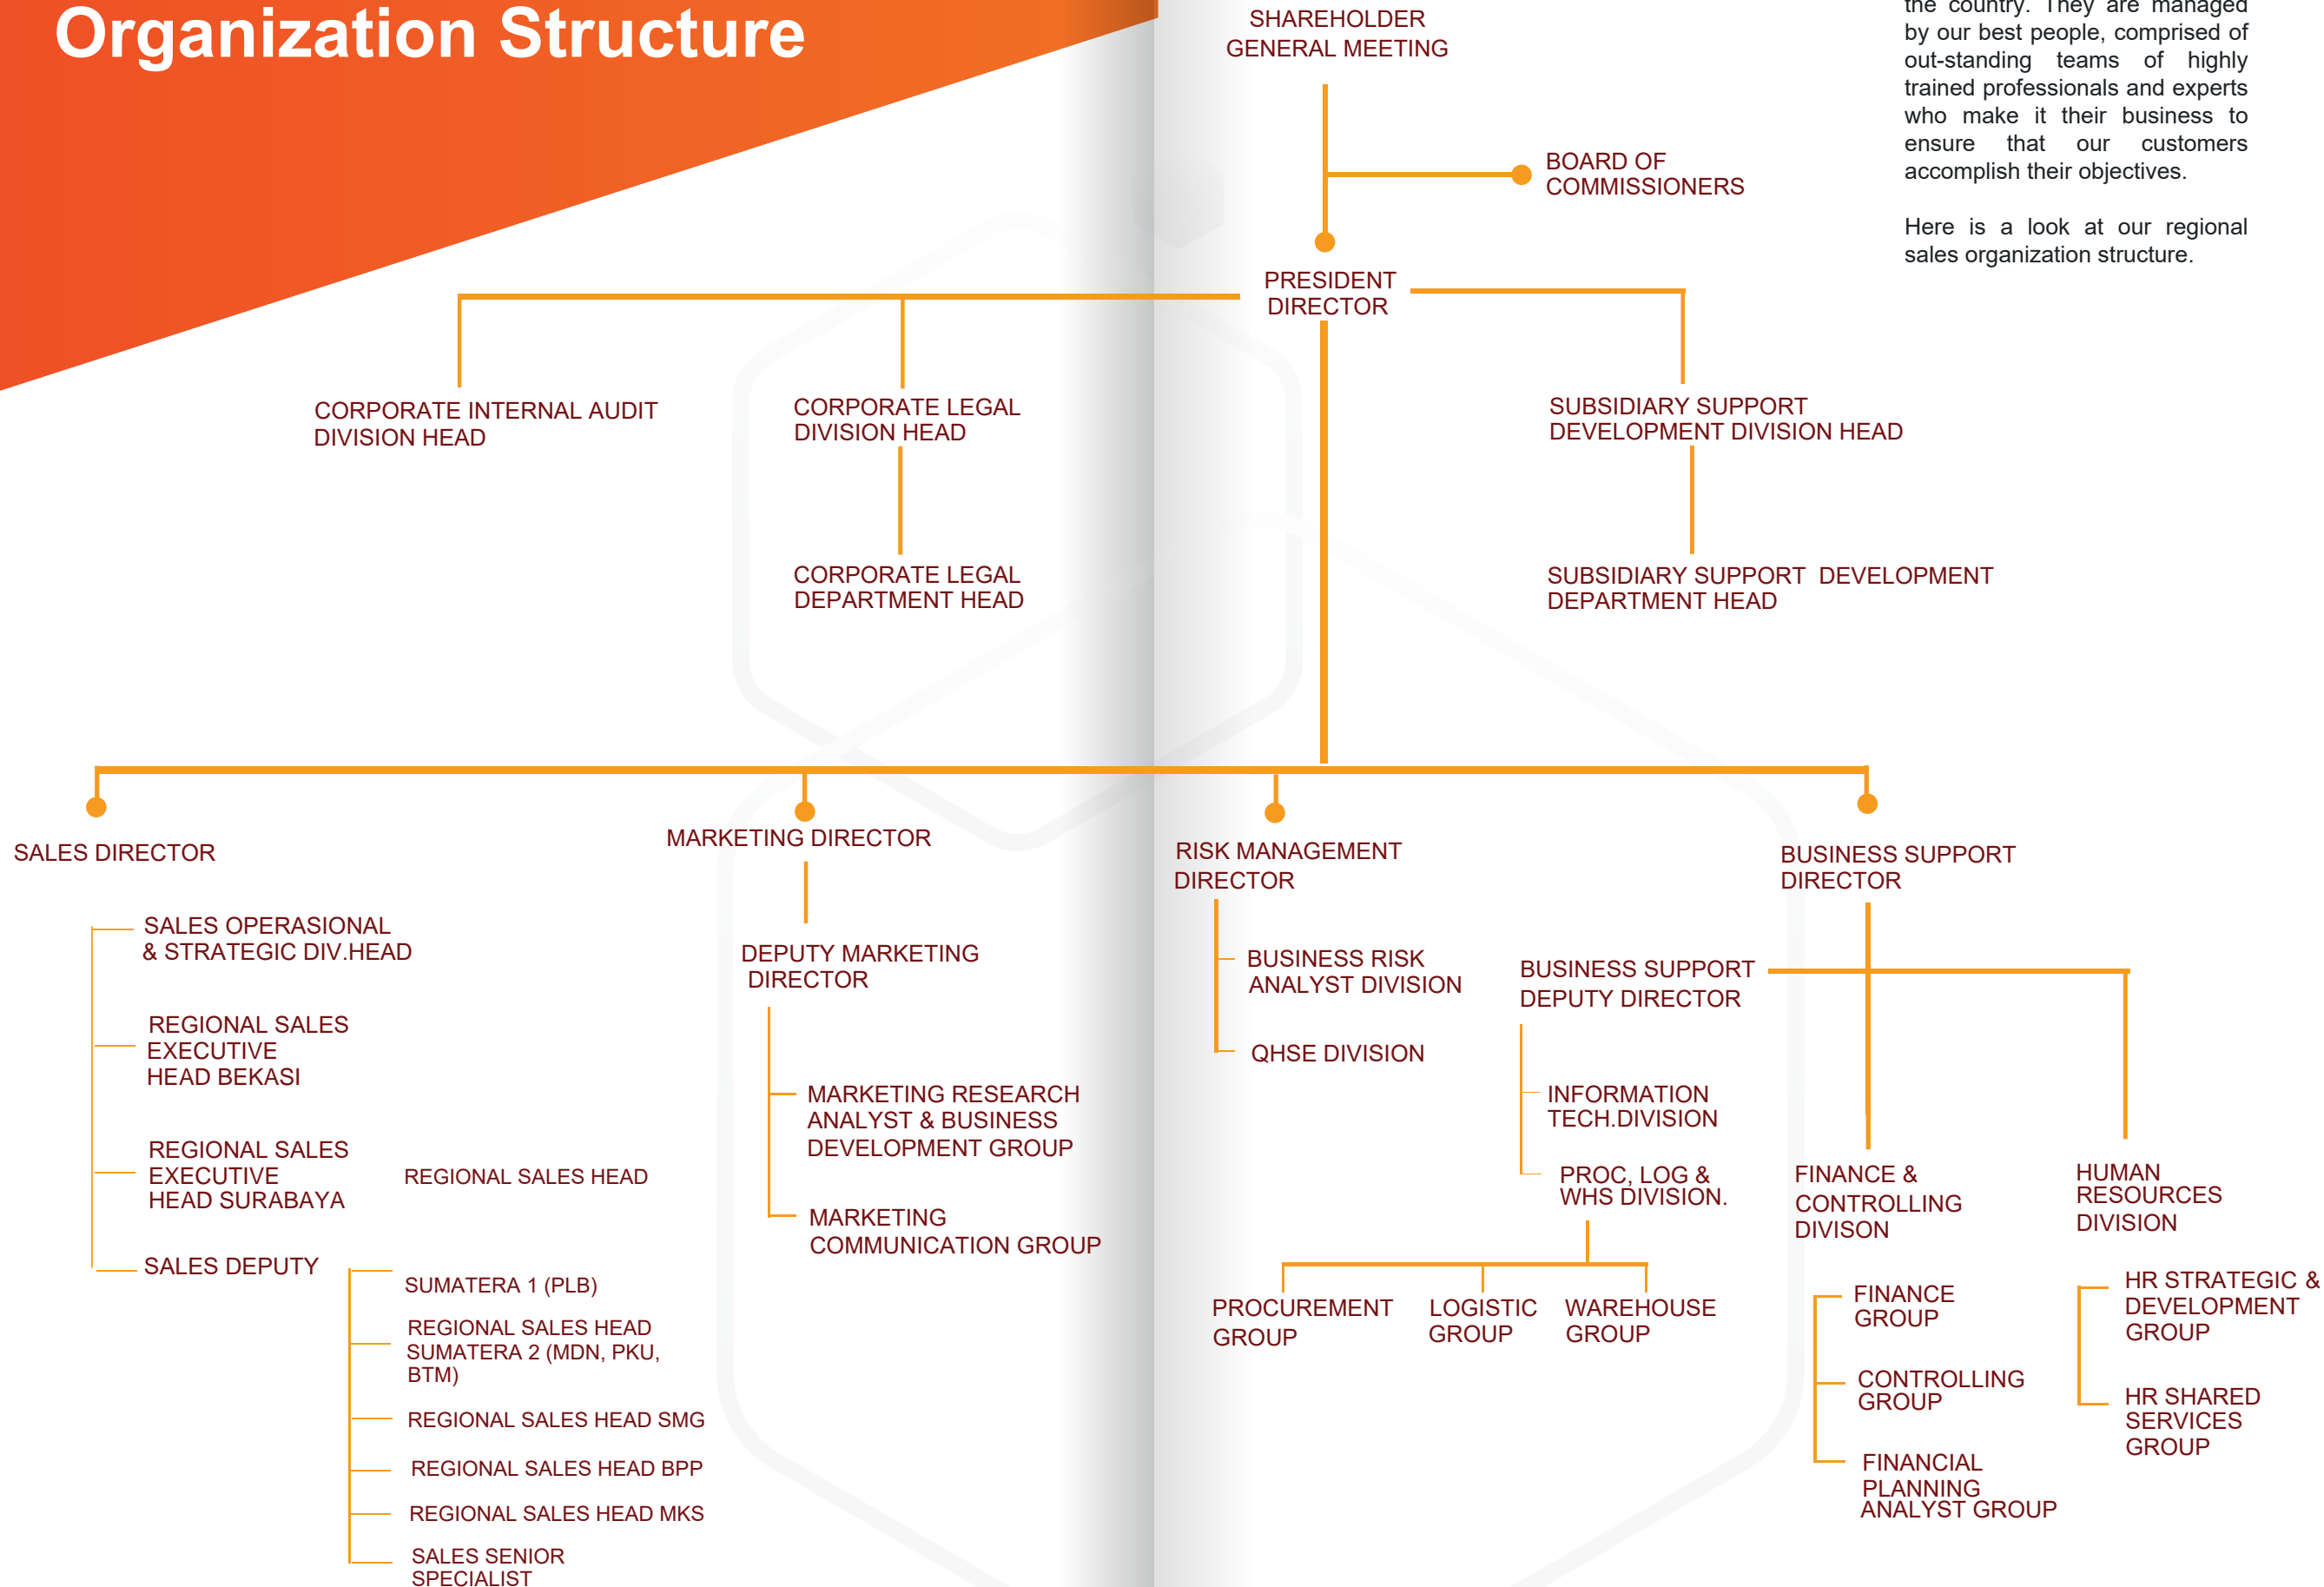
Organization Structure

the country. They are managed by our best people, comprised of out-standing teams of highly trained professionals and experts who make it their business to ensure that our customers accomplish their objectives.

Here is a look at our regional sales organization structure.

SHAREHOLDER GENERAL MEETING

BOARD OF COMMISSIONERS

PRESIDENT DIRECTOR

CORPORATE INTERNAL AUDIT DIVISION HEAD

CORPORATE LEGAL DIVISION HEAD

CORPORATE LEGAL DEPARTMENT HEAD

SUBSIDIARY SUPPORT DEVELOPMENT DIVISION HEAD

SUBSIDIARY SUPPORT DEVELOPMENT DEPARTMENT HEAD

SALES DIRECTOR

SALES OPERASIONAL & STRATEGIC DIV.HEAD

REGIONAL SALES EXECUTIVE HEAD BEKASI

REGIONAL SALES EXECUTIVE HEAD SURABAYA

REGIONAL SALES HEAD

SALES DEPUTY

SUMATERA 1 (PLB)

REGIONAL SALES HEAD SUMATERA 2 (MDN, PKU, BTM)

REGIONAL SALES HEAD SMG

REGIONAL SALES HEAD BPP

REGIONAL SALES HEAD MKS

SALES SENIOR SPECIALIST

MARKETING DIRECTOR

DEPUTY MARKETING DIRECTOR

MARKETING RESEARCH ANALYST & BUSINESS DEVELOPMENT GROUP

MARKETING COMMUNICATION GROUP

RISK MANAGEMENT DIRECTOR

BUSINESS RISK ANALYST DIVISION

QHSE DIVISION

BUSINESS SUPPORT DEPUTY DIRECTOR

INFORMATION TECH.DIVISION

PROC, LOG & WHS DIVISION.

PROCUREMENT GROUP

LOGISTIC GROUP

WAREHOUSE GROUP

BUSINESS SUPPORT DIRECTOR

FINANCE & CONTROLLING DIVISON

FINANCE GROUP

CONTROLLING GROUP

FINANCIAL PLANNING ANALYST GROUP

HUMAN RESOURCES DIVISION

HR STRATEGIC & DEVELOPMENT GROUP

HR SHARED SERVICES GROUP